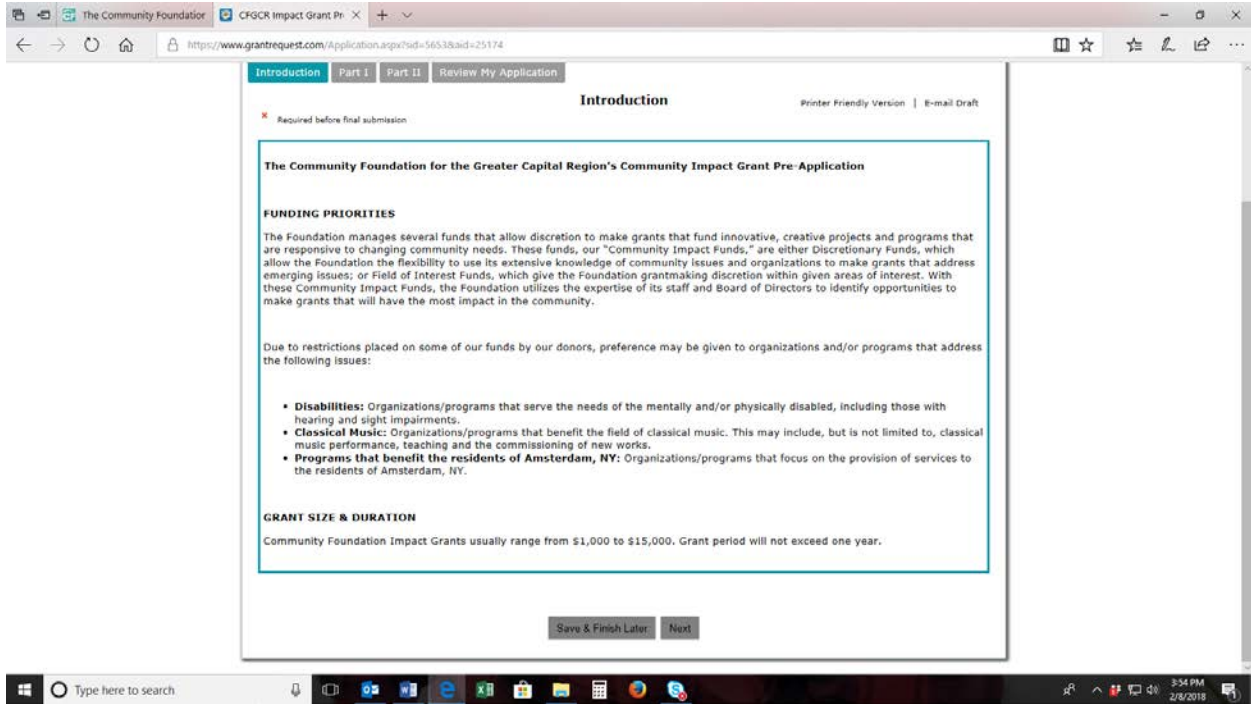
The Community Foundation | CFGCR Impact Grant Pr ×

https://www.grantrequest.com/Application.aspx?sid=5653&aid=25174

Introduction | Part I | Part II | Review My Application

Introduction

Printer Friendly Version | E-mail Draft

× Required before final submission

The Community Foundation for the Greater Capital Region's Community Impact Grant Pre-Application

FUNDING PRIORITIES

The Foundation manages several funds that allow discretion to make grants that fund innovative, creative projects and programs that are responsive to changing community needs. These funds, our "Community Impact Funds," are either Discretionary Funds, which allow the Foundation the flexibility to use its extensive knowledge of community issues and organizations to make grants that address emerging issues; or Field of Interest Funds, which give the Foundation grantmaking discretion within given areas of interest. With these Community Impact Funds, the Foundation utilizes the expertise of its staff and Board of Directors to identify opportunities to make grants that will have the most impact in the community.

Due to restrictions placed on some of our funds by our donors, preference may be given to organizations and/or programs that address the following issues:

- **Disabilities:** Organizations/programs that serve the needs of the mentally and/or physically disabled, including those with hearing and sight impairments.
- **Classical Music:** Organizations/programs that benefit the field of classical music. This may include, but is not limited to, classical music performance, teaching and the commissioning of new works.
- **Programs that benefit the residents of Amsterdam, NY:** Organizations/programs that focus on the provision of services to the residents of Amsterdam, NY.

GRANT SIZE & DURATION

Community Foundation Impact Grants usually range from $1,000 to $15,000. Grant period will not exceed one year.

Save & Finish Later | Next

Type here to search

3:54 PM
2/8/2018